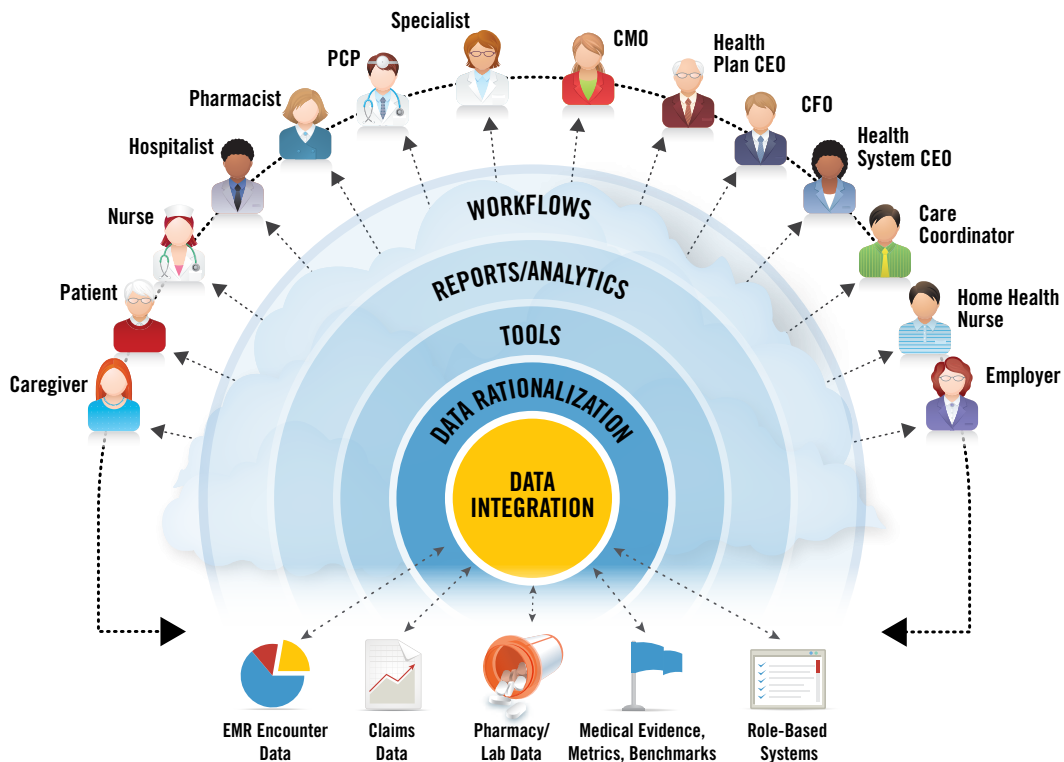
Specialist

PCP

CMO

Health Plan CEO

Pharmacist

CFO

Hospitalist

Health System CEO

Nurse

Care Coordinator

Patient

Home Health Nurse

Caregiver

Employer

WORKFLOWS

REPORTS/ANALYTICS

TOOLS

DATA RATIONALIZATION

DATA INTEGRATION

EMR Encounter Data

Claims Data

Pharmacy/ Lab Data

Medical Evidence, Metrics, Benchmarks

Role-Based Systems